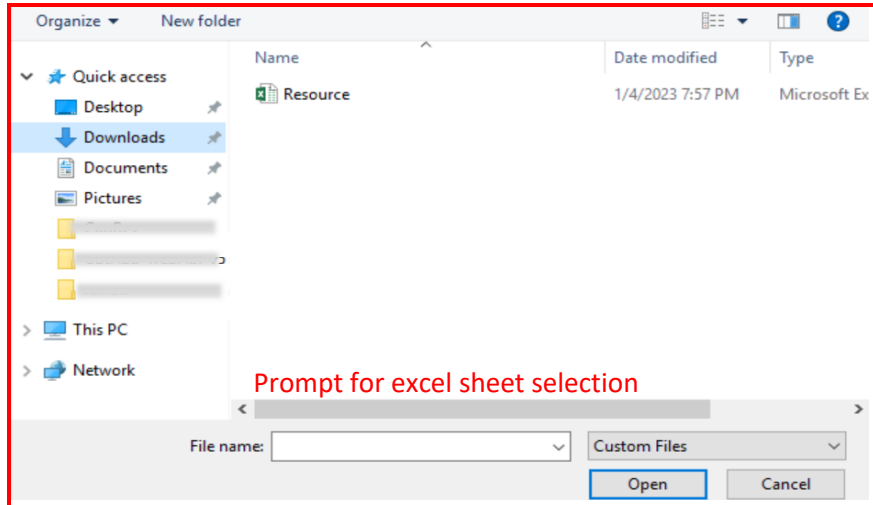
Organize ▾ New folder

Quick access
Desktop
Downloads
Documents
Pictures
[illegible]
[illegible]
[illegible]

This PC

Network

| Name | Date modified | Type |
|---|---|---|
| Resource | 1/4/2023 7:57 PM | Microsoft Ex |

Prompt for excel sheet selection

File name:
Custom Files
Open
Cancel